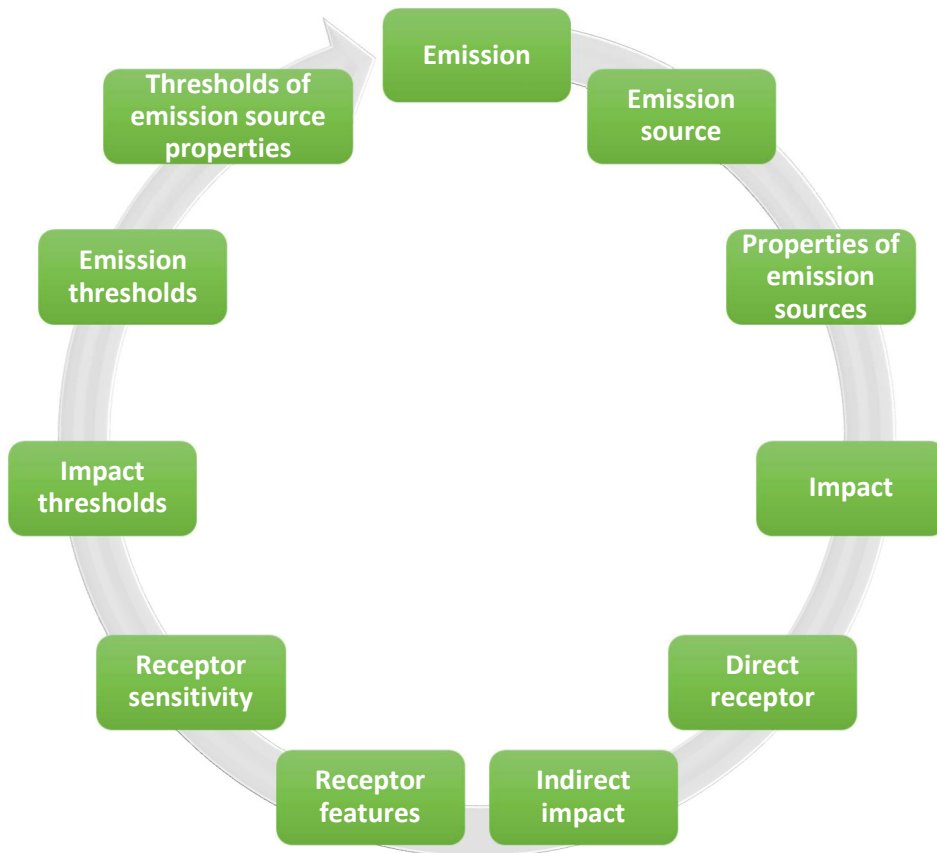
Emission

Emission source

Properties of emission sources

Impact

Direct receptor

Indirect impact

Receptor features

Receptor sensitivity

Impact thresholds

Emission thresholds

Thresholds of emission source properties